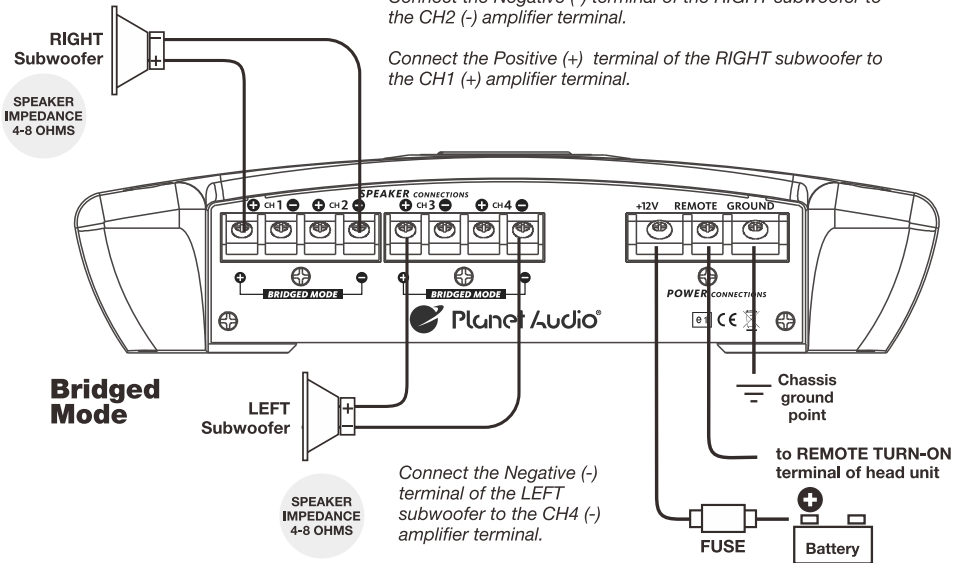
Connect the Negative (-) terminal of the RIGHT subwoofer to the CH2 (-) amplifier terminal.

Connect the Positive (+) terminal of the RIGHT subwoofer to the CH1 (+) amplifier terminal.

RIGHT Subwoofer

SPEAKER IMPEDANCE 4-8 OHMS

SPEAKER CONNECTIONS

CH 1 CH 2 CH 3 CH 4

BRIDGED MODE BRIDGED MODE

+12V REMOTE GROUND

POWER CONNECTIONS

Planet Audio

Bridged Mode

LEFT Subwoofer

SPEAKER IMPEDANCE 4-8 OHMS

Connect the Negative (-) terminal of the LEFT subwoofer to the CH4 (-) amplifier terminal.

Chassis ground point

to REMOTE TURN-ON terminal of head unit

FUSE

Battery